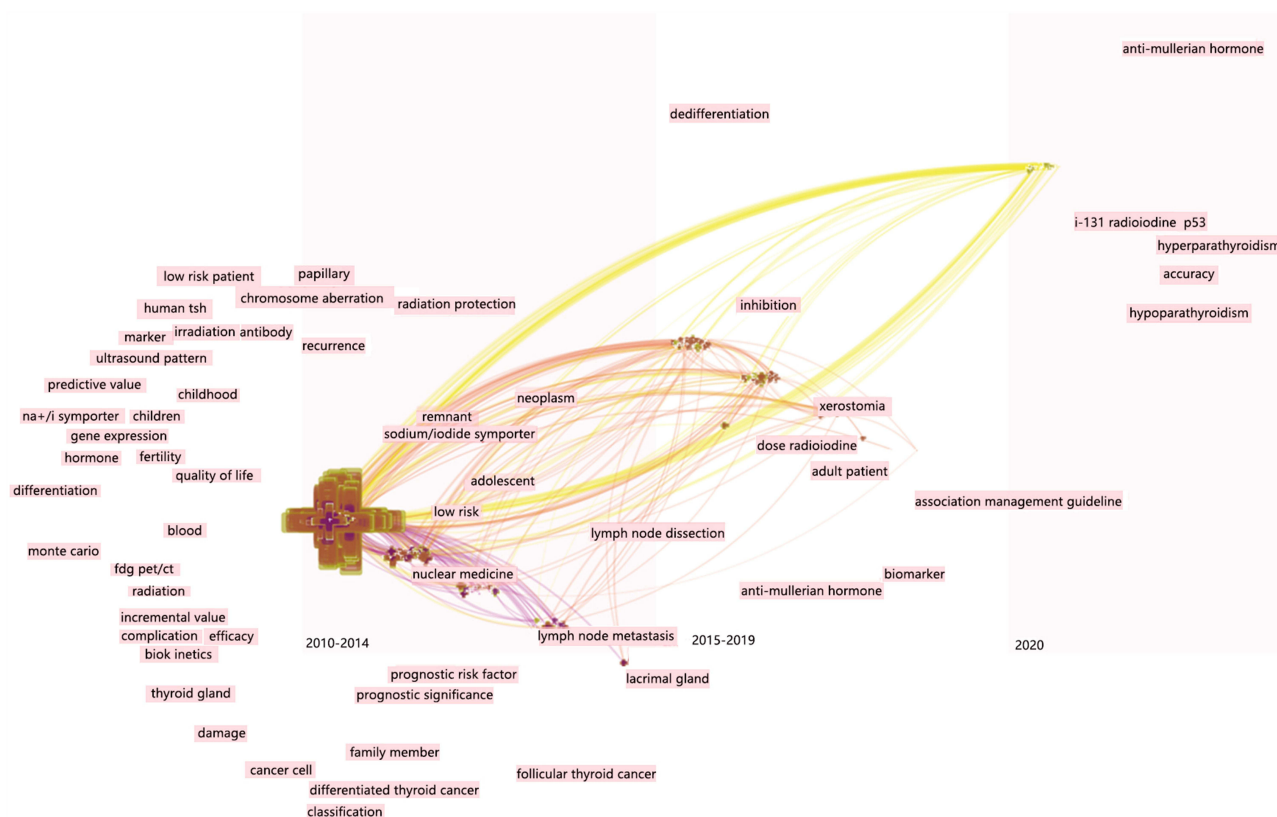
anti-mullerian hormone

dedifferentiation

i-131 radioiodine p53
hyperparathyroidism
accuracy
hypoparathyroidism

low risk patient
papillary
chromosome aberration
radiation protection
human tsh
marker
irradiation antibody
recurrence
ultrasound pattern
predictive value
childhood
na+/i symporter
children
gene expression
hormone
fertility
quality of life
differentiation
blood
monte cario
fdg pet/ct
radiation
incremental value
complication
efficacy
biok inetics
thyroid gland
damage
family member
cancer cell
differentiated thyroid cancer
classification

inhibition
neoplasm
remnant
sodium/iodide symporter
xerostomia
dose radioiodine
adult patient
adolescent
low risk
association management guideline
lymph node dissection
nuclear medicine
biomarker
anti-mullerian hormone
lymph node metastasis
prognostic risk factor
prognostic significance
lacrimal gland
follicular thyroid cancer

2010-2014
2015-2019
2020